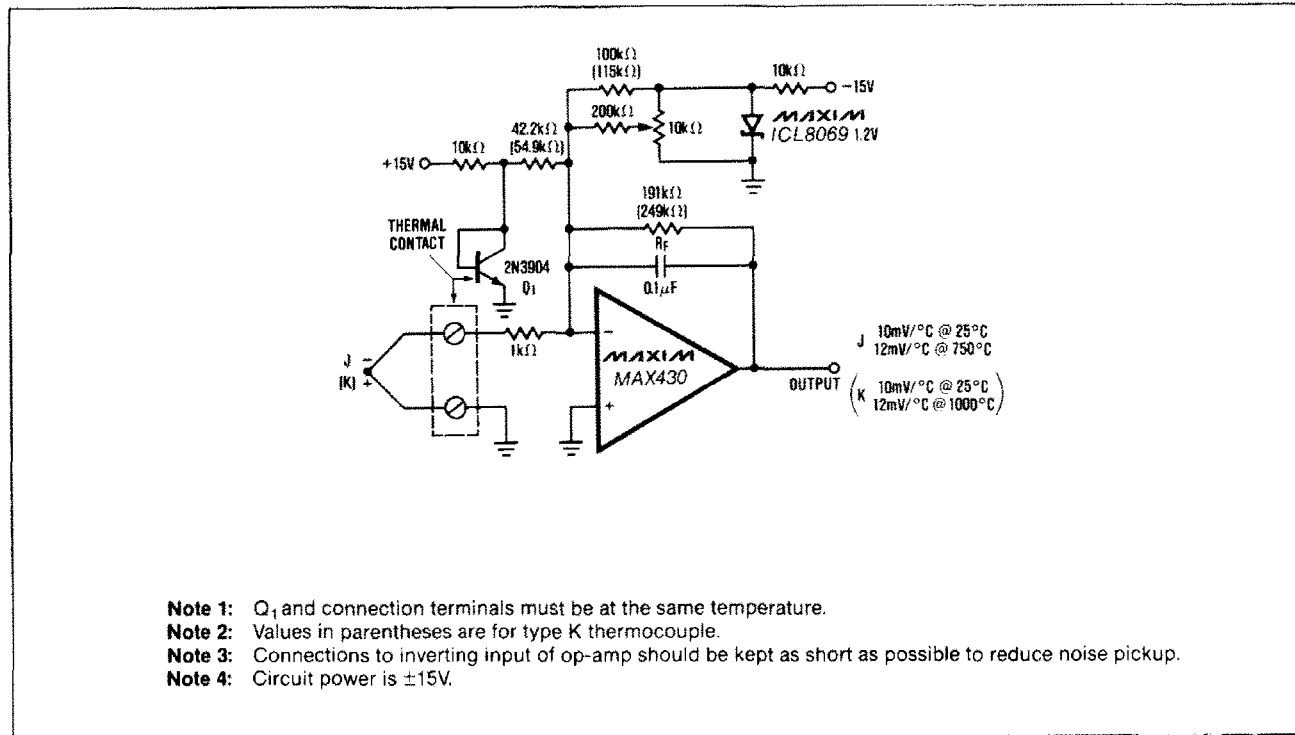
100kΩ
(115kΩ)

10kΩ
−15V

200kΩ
10kΩ

MAXIM
ICL8069 1.2V

42.2kΩ
(54.9kΩ)

+15V
10kΩ

191kΩ
(249kΩ)
$R_F$

THERMAL
CONTACT

2N3904
$Q_1$

0.1μF

−

J
(K)
+

1kΩ

MAXIM
MAX430

+

J 10mV/°C @ 25°C
12mV/°C @ 750°C

OUTPUT

(K 10mV/°C @ 25°C
12mV/°C @ 1000°C)

Note 1: $Q_1$ and connection terminals must be at the same temperature.
Note 2: Values in parentheses are for type K thermocouple.
Note 3: Connections to inverting input of op-amp should be kept as short as possible to reduce noise pickup.
Note 4: Circuit power is ±15V.